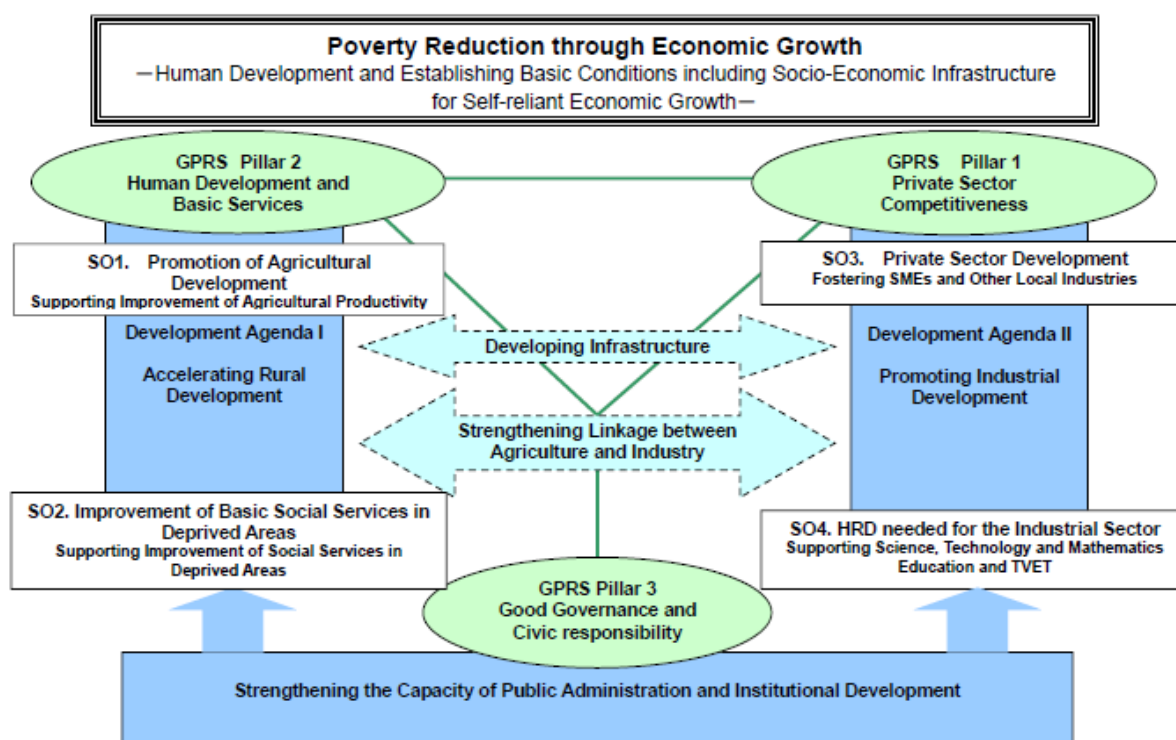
Poverty Reduction through Economic Growth
－Human Development and Establishing Basic Conditions including Socio-Economic Infrastructure for Self-reliant Economic Growth－

GPRS Pillar 2
Human Development and Basic Services

GPRS Pillar 1
Private Sector Competitiveness

SO1. Promotion of Agricultural Development
Supporting Improvement of Agricultural Productivity

SO3. Private Sector Development
Fostering SMEs and Other Local Industries

Development Agenda I

Accelerating Rural Development

Developing Infrastructure

Development Agenda II

Promoting Industrial Development

Strengthening Linkage between Agriculture and Industry

SO2. Improvement of Basic Social Services in Deprived Areas
Supporting Improvement of Social Services in Deprived Areas

SO4. HRD needed for the Industrial Sector
Supporting Science, Technology and Mathematics Education and TVET

GPRS Pillar 3
Good Governance and Civic responsibility

Strengthening the Capacity of Public Administration and Institutional Development